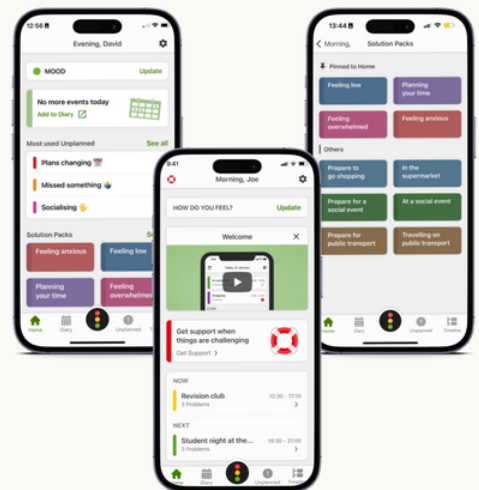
12:56

Evening, David

MOOD
Update

No more events today
Add to Diary

Most used Unplanned
See all

Plans changing 📅
Missed something
Socialising ✋

Solution Packs
Se

Feeling anxious
Feeling low
Planning your time
Feeling overwhelmed

Home
Diary
Unplanned
T

9:41

Morning, Joe

HOW DO YOU FEEL?
Update

Welcome

Get support when things are challenging
Get Support >

NOW
Revision club
3 Problems
12:30 – 17:15

NEXT
Student night at the...
3 Problems
19:30 – 21:00

Home
Diary
Unplanned
Timeline

13:44

< Morning,
Solution Packs

Pinned to Home

Feeling low
Planning your time
Feeling overwhelmed
Feeling anxious

Others

Prepare to go shopping
In the supermarket
Prepare for a social event
At a social event
Prepare for public transport
Travelling on public transport

Home
Diary
Unplanned
Timeline